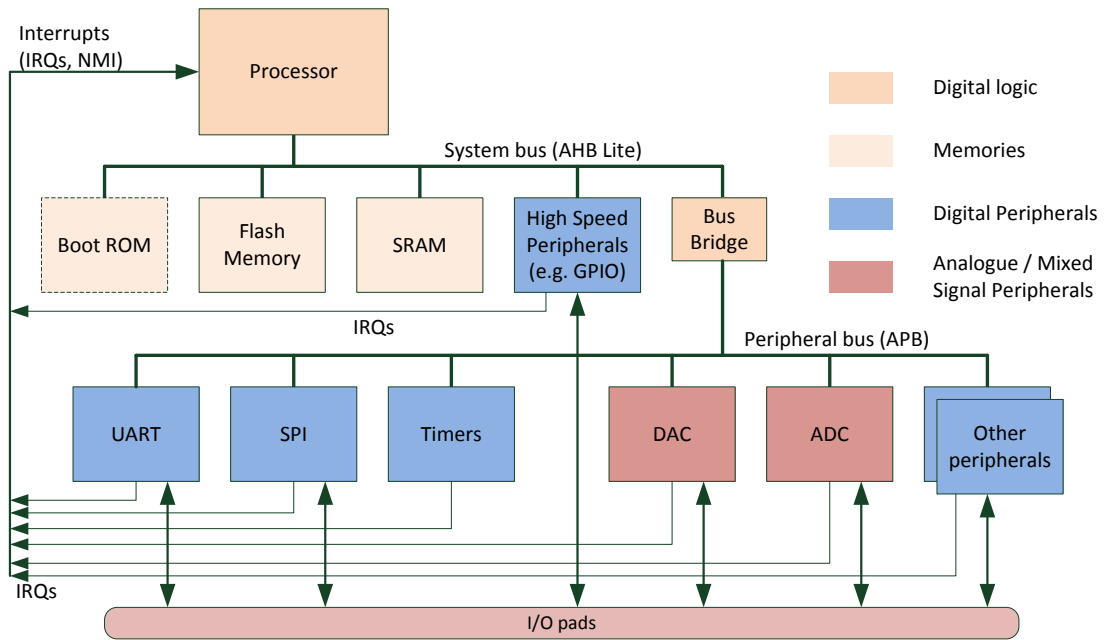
Interrupts (IRQs, NMI)

Processor

Digital logic

Memories

Digital Peripherals

Analogue / Mixed Signal Peripherals

System bus (AHB Lite)

Boot ROM

Flash Memory

SRAM

High Speed Peripherals (e.g. GPIO)

Bus Bridge

IRQs

Peripheral bus (APB)

UART

SPI

Timers

DAC

ADC

Other peripherals

IRQs

I/O pads